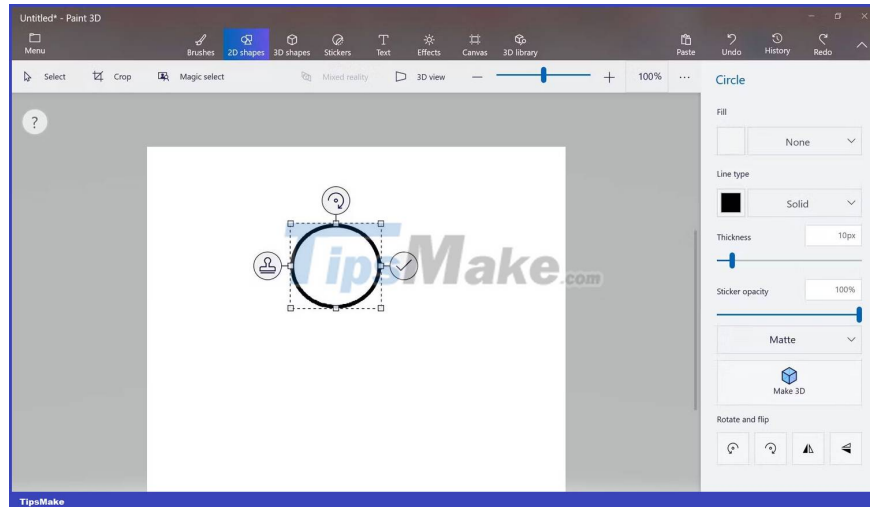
Untitled* - Paint 3D

Menu

Brushes 2D shapes 3D shapes Stickers Text Effects Canvas 3D library

Paste Undo History Redo

Select Crop Magic select Mixed reality 3D view 100% ···

?

TipsMake.com

Circle

Fill

None

Line type

Solid

Thickness 10px

Sticker opacity 100%

Matte

Make 3D

Rotate and flip

TipsMake